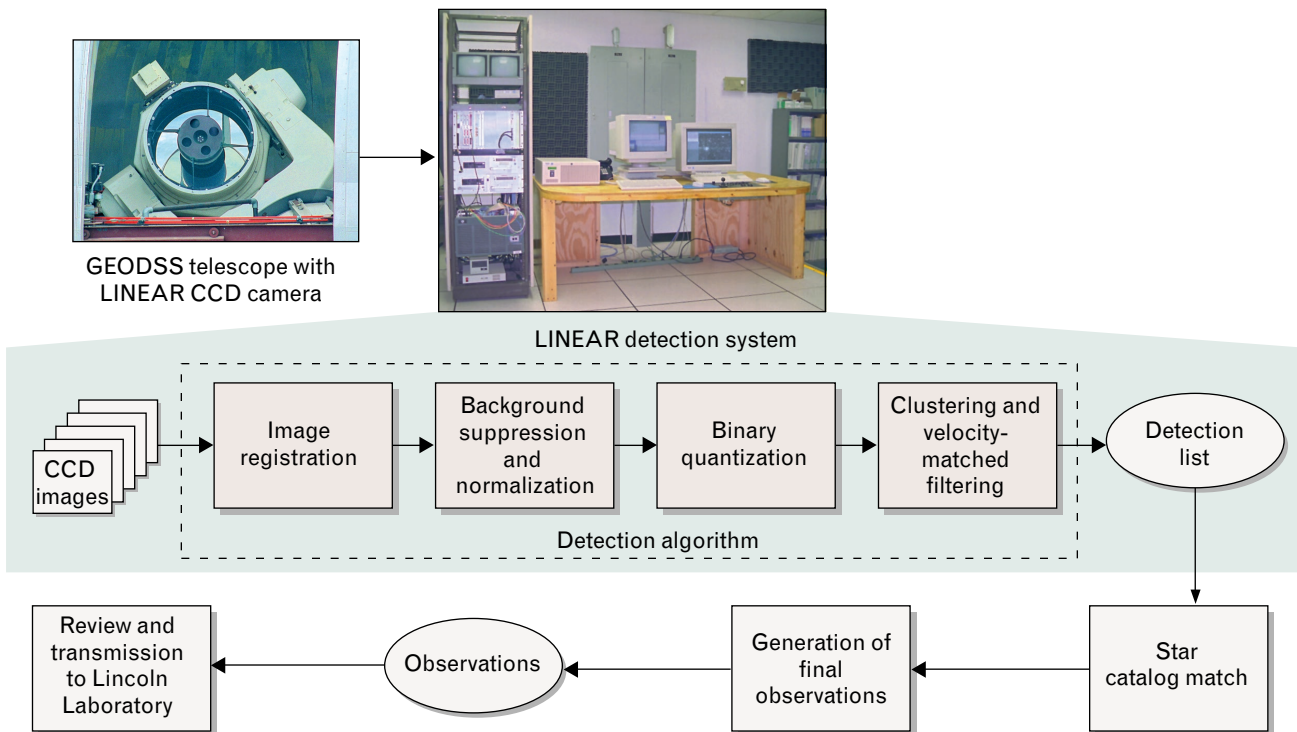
GEODSS telescope with LINEAR CCD camera

LINEAR detection system

CCD images

Image registration

Background suppression and normalization

Binary quantization

Clustering and velocity-matched filtering

Detection list

Detection algorithm

Star catalog match

Generation of final observations

Observations

Review and transmission to Lincoln Laboratory